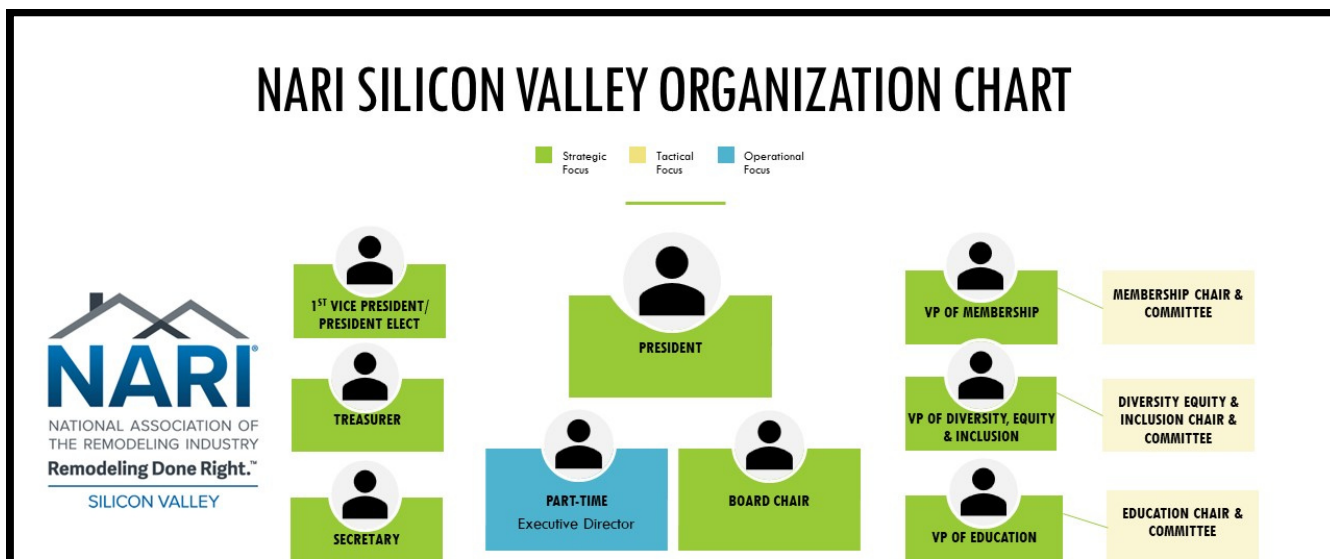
NARI SILICON VALLEY ORGANIZATION CHART

Strategic Focus
Tactical Focus
Operational Focus

NARI®
NATIONAL ASSOCIATION OF THE REMODELING INDUSTRY
Remodeling Done Right.™
SILICON VALLEY

$1^{ST}$ VICE PRESIDENT/ PRESIDENT ELECT

TREASURER

SECRETARY

PRESIDENT

PART-TIME
Executive Director

BOARD CHAIR

VP OF MEMBERSHIP

MEMBERSHIP CHAIR & COMMITTEE

VP OF DIVERSITY, EQUITY & INCLUSION

DIVERSITY EQUITY & INCLUSION CHAIR & COMMITTEE

VP OF EDUCATION

EDUCATION CHAIR & COMMITTEE